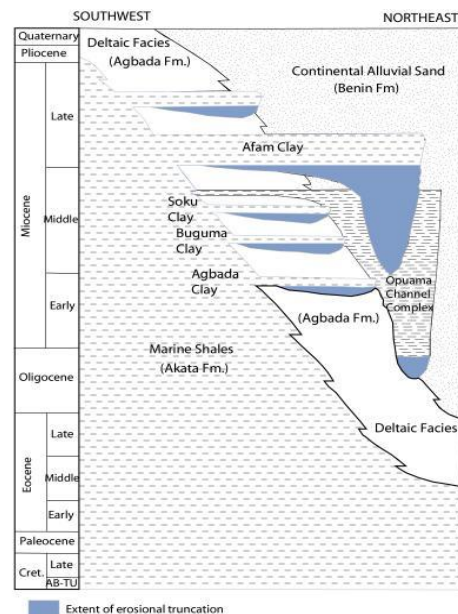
SOUTHWEST

NORTHEAST

Quaternary
Pliocene
Miocene
Late
Middle
Early
Oligocene
Eocene
Late
Middle
Early
Paleocene
Cret.
Late
AB-TU

Deltaic Facies
(Agbada Fm.)

Continental Alluvial Sand
(Benin Fm)

Afam Clay

Soku
Clay

Buguma
Clay

Agbada
Clay

Opuama
Channel
Complex

(Agbada Fm.)

Marine Shales
(Akata Fm.)

Deltaic Facies

Extent of erosional truncation